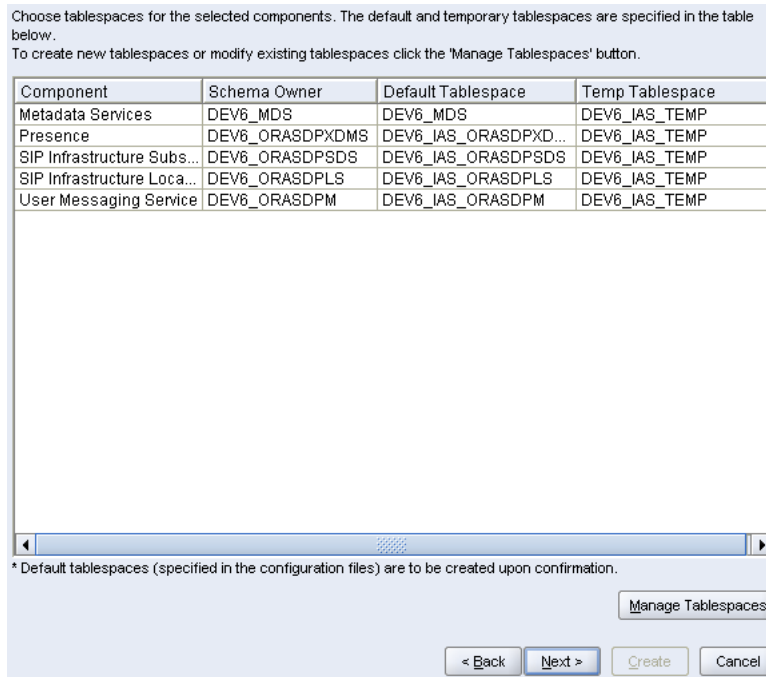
Choose tablespaces for the selected components. The default and temporary tablespaces are specified in the table below.
To create new tablespaces or modify existing tablespaces click the 'Manage Tablespaces' button.

| Component | Schema Owner | Default Tablespace | Temp Tablespace |
|---|---|---|---|
| Metadata Services | DEV6_MDS | DEV6_MDS | DEV6_IAS_TEMP |
| Presence | DEV6_ORASDPXDMS | DEV6_IAS_ORASDPXD... | DEV6_IAS_TEMP |
| SIP Infrastructure Subs... | DEV6_ORASDPSDS | DEV6_IAS_ORASDPSDS | DEV6_IAS_TEMP |
| SIP Infrastructure Loca... | DEV6_ORASDPLS | DEV6_IAS_ORASDPLS | DEV6_IAS_TEMP |
| User Messaging Service | DEV6_ORASDPM | DEV6_IAS_ORASDPM | DEV6_IAS_TEMP |

* Default tablespaces (specified in the configuration files) are to be created upon confirmation.

Manage Tablespaces

< Back   Next >   Create   Cancel